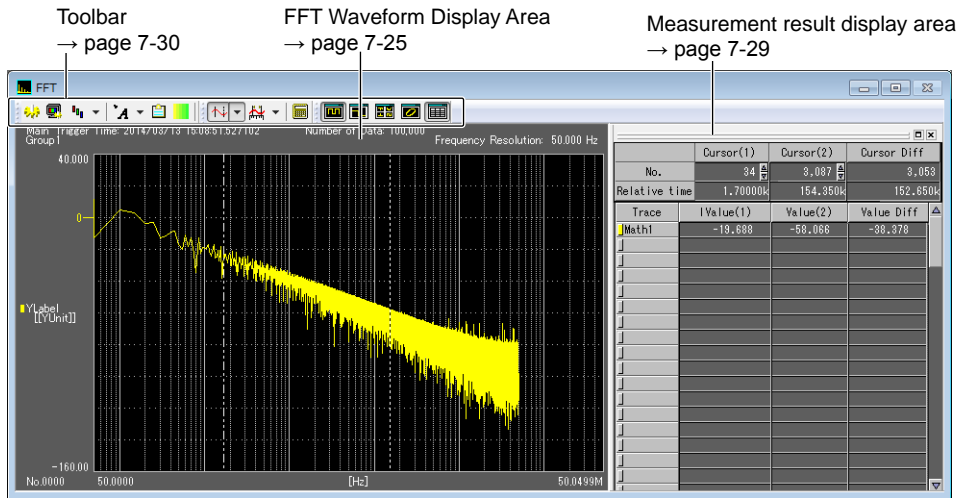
Toolbar
→ page 7-30

FFT Waveform Display Area
→ page 7-25

Measurement result display area
→ page 7-29

FFT

Main Trigger Time: 2014/03/13 15:08:51.527102
Group1

Number of Data: 100,000

Frequency Resolution: 50.000 Hz

40.000

0

YLabel
[[YUnit]]

−160.00

No.0000

50.0000

[Hz]

50.0499M

| | Cursor(1) | Cursor(2) | Cursor Diff |
|---|---|---|---|
| No. | 34 | 3,087 | 3,053 |
| Relative time | 1.70000k | 154.350k | 152.650k |

| Trace | Value(1) | Value(2) | Value Diff |
|---|---|---|---|
| Math1 | −19.688 | −58.066 | −38.378 |